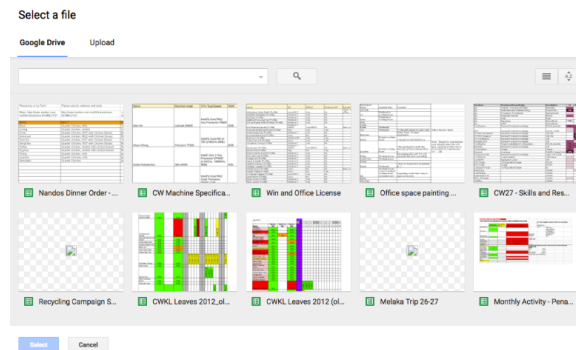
Select a file

Google Drive

Upload

Nandos Dinner Order -...

CW Machine Specifica...

Win and Office License

Office space painting ...

CW27 - Skills and Res...

Recycling Campaign S...

CWKL Leaves 2012_ol...

CWKL Leaves 2012 (ol...

Melaka Trip 26-27

Monthly Activity - Pena...

Select

Cancel